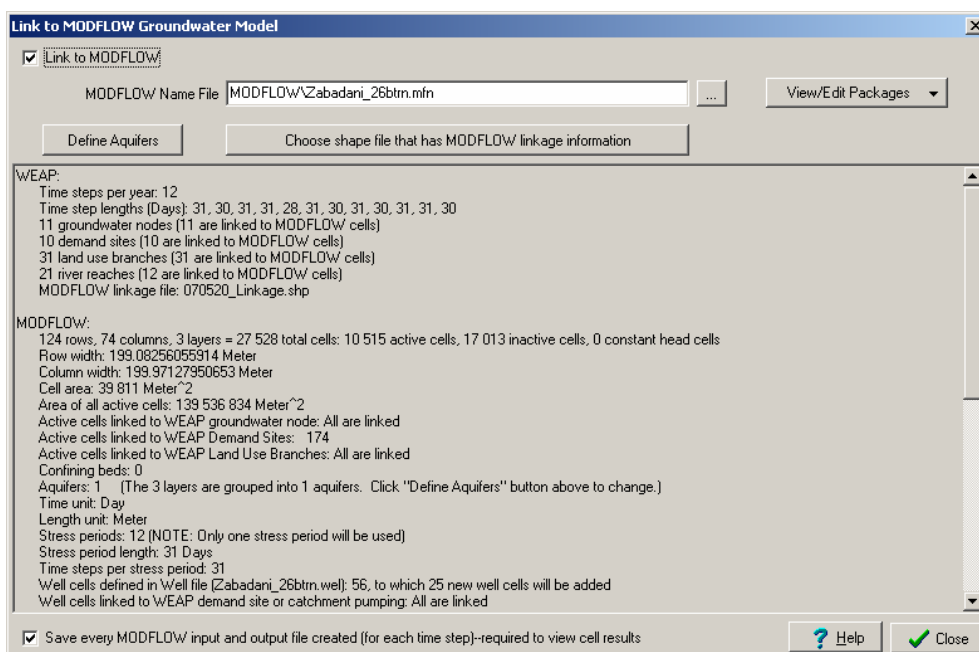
Link to MODFLOW Groundwater Model

☑ Link to MODFLOW

MODFLOW Name File MODFLOW\Zabadani_26btrn.mfn ...

View/Edit Packages

Define Aquifers

Choose shape file that has MODFLOW linkage information

WEAP:
Time steps per year: 12
Time step lengths (Days): 31, 30, 31, 31, 28, 31, 30, 31, 30, 31, 31, 30
11 groundwater nodes (11 are linked to MODFLOW cells)
10 demand sites (10 are linked to MODFLOW cells)
31 land use branches (31 are linked to MODFLOW cells)
21 river reaches (12 are linked to MODFLOW cells)
MODFLOW linkage file: 070520_Linkage.shp

MODFLOW:
124 rows, 74 columns, 3 layers = 27 528 total cells: 10 515 active cells, 17 013 inactive cells, 0 constant head cells
Row width: 199.08256055914 Meter
Column width: 199.97127950653 Meter
Cell area: 39 811 Meter^2
Area of all active cells: 139 536 834 Meter^2
Active cells linked to WEAP groundwater node: All are linked
Active cells linked to WEAP Demand Sites: 174
Active cells linked to WEAP Land Use Branches: All are linked
Confining beds: 0
Aquifers: 1 (The 3 layers are grouped into 1 aquifers. Click "Define Aquifers" button above to change.)
Time unit: Day
Length unit: Meter
Stress periods: 12 (NOTE: Only one stress period will be used)
Stress period length: 31 Days
Time steps per stress period: 31
Well cells defined in Well file (Zabadani_26btrn.wel): 56, to which 25 new well cells will be added
Well cells linked to WEAP demand site or catchment pumping: All are linked

☑ Save every MODFLOW input and output file created (for each time step)--required to view cell results

Help

Close